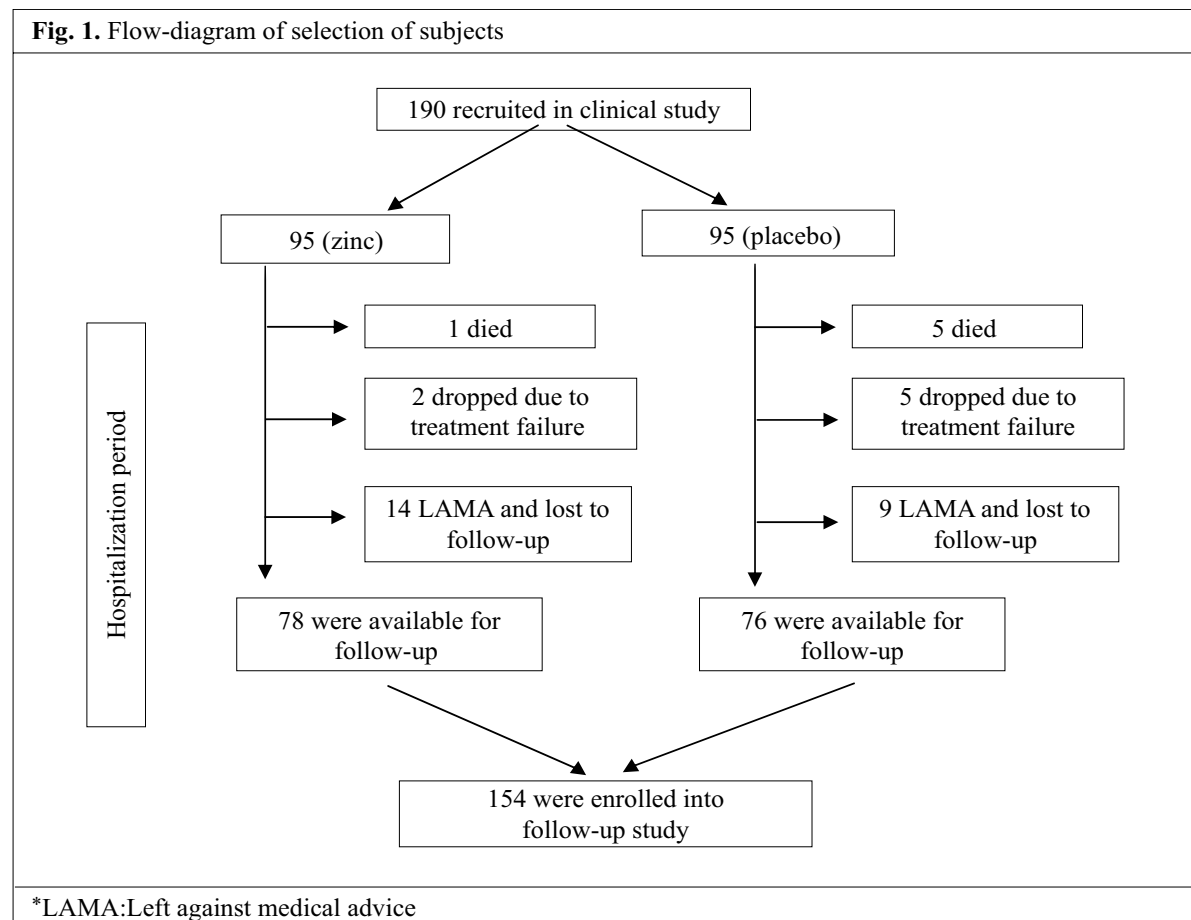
**Fig. 1.** Flow-diagram of selection of subjects

190 recruited in clinical study

95 (zinc)

95 (placebo)

Hospitalization period

1 died

2 dropped due to treatment failure

14 LAMA and lost to follow-up

5 died

5 dropped due to treatment failure

9 LAMA and lost to follow-up

78 were available for follow-up

76 were available for follow-up

154 were enrolled into follow-up study

*LAMA:Left against medical advice